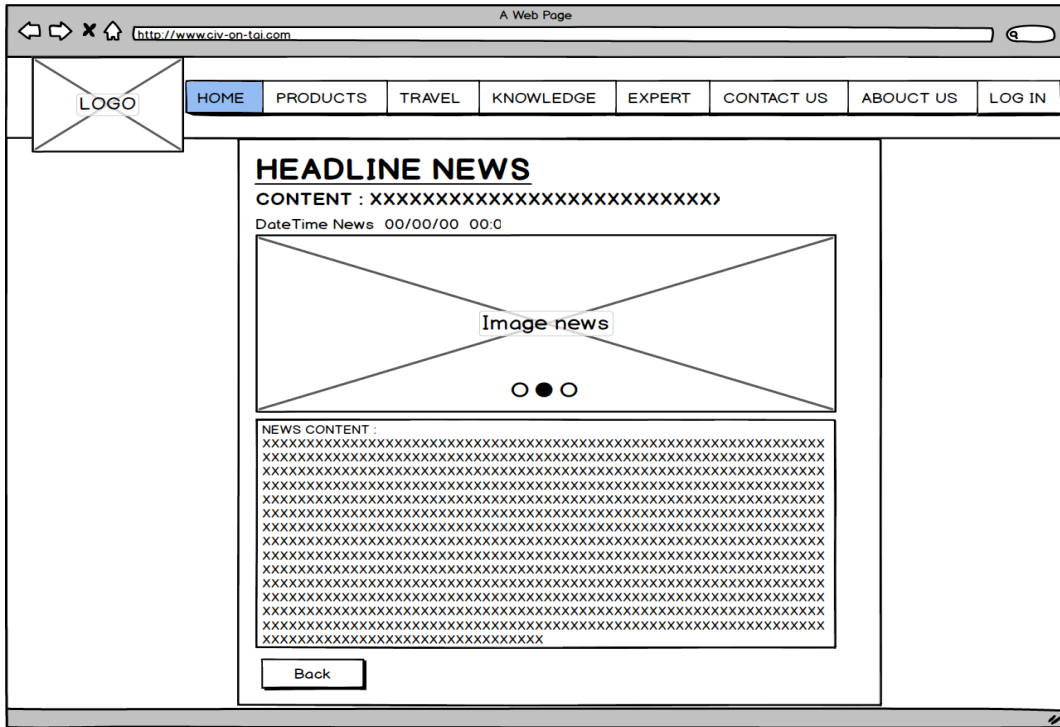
A Web Page

http://www.civ-on-tai.com

LOGO

HOME | PRODUCTS | TRAVEL | KNOWLEDGE | EXPERT | CONTACT US | ABOUCT US | LOG IN

HEADLINE NEWS

CONTENT : XXXXXXXXXXXXXXXXXXXXXXXXX

DateTime News 00/00/00 00:0

Image news

NEWS CONTENT :
XXXXXXXXXXXXXXXXXXXXXXXXXXXXXXXXXXXXXXXXXXXXXXXXXXXXXXXXXXXXX
XXXXXXXXXXXXXXXXXXXXXXXXXXXXXXXXXXXXXXXXXXXXXXXXXXXXXXXXXXXXX
XXXXXXXXXXXXXXXXXXXXXXXXXXXXXXXXXXXXXXXXXXXXXXXXXXXXXXXXXXXXX
XXXXXXXXXXXXXXXXXXXXXXXXXXXXXXXXXXXXXXXXXXXXXXXXXXXXXXXXXXXXX
XXXXXXXXXXXXXXXXXXXXXXXXXXXXXXXXXXXXXXXXXXXXXXXXXXXXXXXXXXXXX
XXXXXXXXXXXXXXXXXXXXXXXXXXXXXXXXXXXXXXXXXXXXXXXXXXXXXXXXXXXXX
XXXXXXXXXXXXXXXXXXXXXXXXXXXXXXXXXXXXXXXXXXXXXXXXXXXXXXXXXXXXX
XXXXXXXXXXXXXXXXXXXXXXXXXXXXXXXXXXXXXXXXXXXXXXXXXXXXXXXXXXXXX
XXXXXXXXXXXXXXXXXXXXXXXXXXXXXXXXXXXXXXXXXXXXXXXXXXXXXXXXXXXXX
XXXXXXXXXXXXXXXXXXXXXXXXXXXXXXXXXXXXXXXXXXXXXXXXXXXXXXXXXXXXX
XXXXXXXXXXXXXXXXXXXXXXXXXXXXXXXXXXXXXXXXXXXXXXXXXXXXXXXXXXXXX
XXXXXXXXXXXXXXXXXXXXXXXXXXXXXXXXXXXXXXXXXXXXXXXXXXXXXXXXXXXXX
XXXXXXXXXXXXXXXXXXXXXXXXXXXXXXXXXXXXXXXXXXXXXXXXXXXXXXXXXXXXX
XXXXXXXXXXXXXXXXXXXXXXXXXXXXXXXXXXXXXXXXXXXXXXXXXXXXXXXXXXXXX
XXXXXXXXXXXXXXXXXXXXXXXXXXXXXXXXXXXXXXXXXXXXXXXXXXXXXXXXXXXXX
XXXXXXXXXXXXXXXXXXXXXXXXXXXXXX

Back